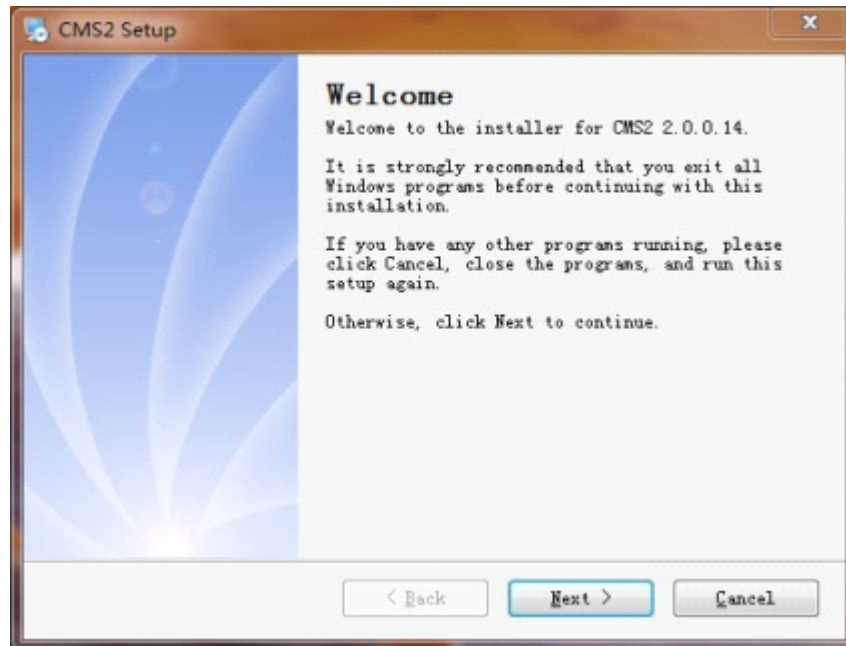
CMS2 Setup

Welcome

Welcome to the installer for CMS2 2.0.0.14.

It is strongly recommended that you exit all Windows programs before continuing with this installation.

If you have any other programs running, please click Cancel, close the programs, and run this setup again.

Otherwise, click Next to continue.

< Back

Next >

Cancel